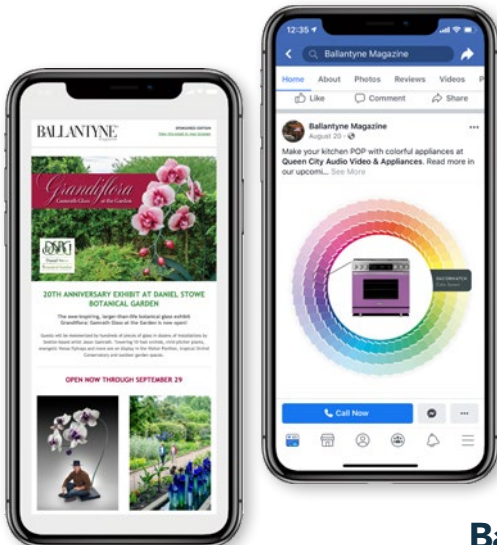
BALLANTYNE

Grandiflora
Gamerith Glass at the Garden

20TH ANNIVERSARY EXHIBIT AT DANIEL STOWE BOTANICAL GARDEN

The awe-inspiring, larger-than-life botanical glass exhibit Grandiflora: Gamerith Glass at the Garden is now open!

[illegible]

OPEN NOW THROUGH SEPTEMBER 29

12:35

Ballantyne Magazine

Home About Photos Reviews Videos

Like Comment Share

Ballantyne Magazine
August 20 ·

Make your kitchen POP with colorful appliances at Queen City Audio Video & Appliances. Read more in our upcomi... See More

Call Now

···

Ba